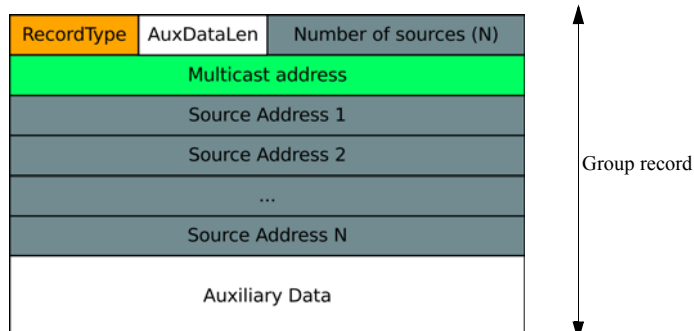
| RecordType | AuxDataLen | Number of sources (N) |
|---|---|---|
| Multicast address | | |
| Source Address 1 | | |
| Source Address 2 | | |
| ... | | |
| Source Address N | | |
| Auxiliary Data | | |

Group record